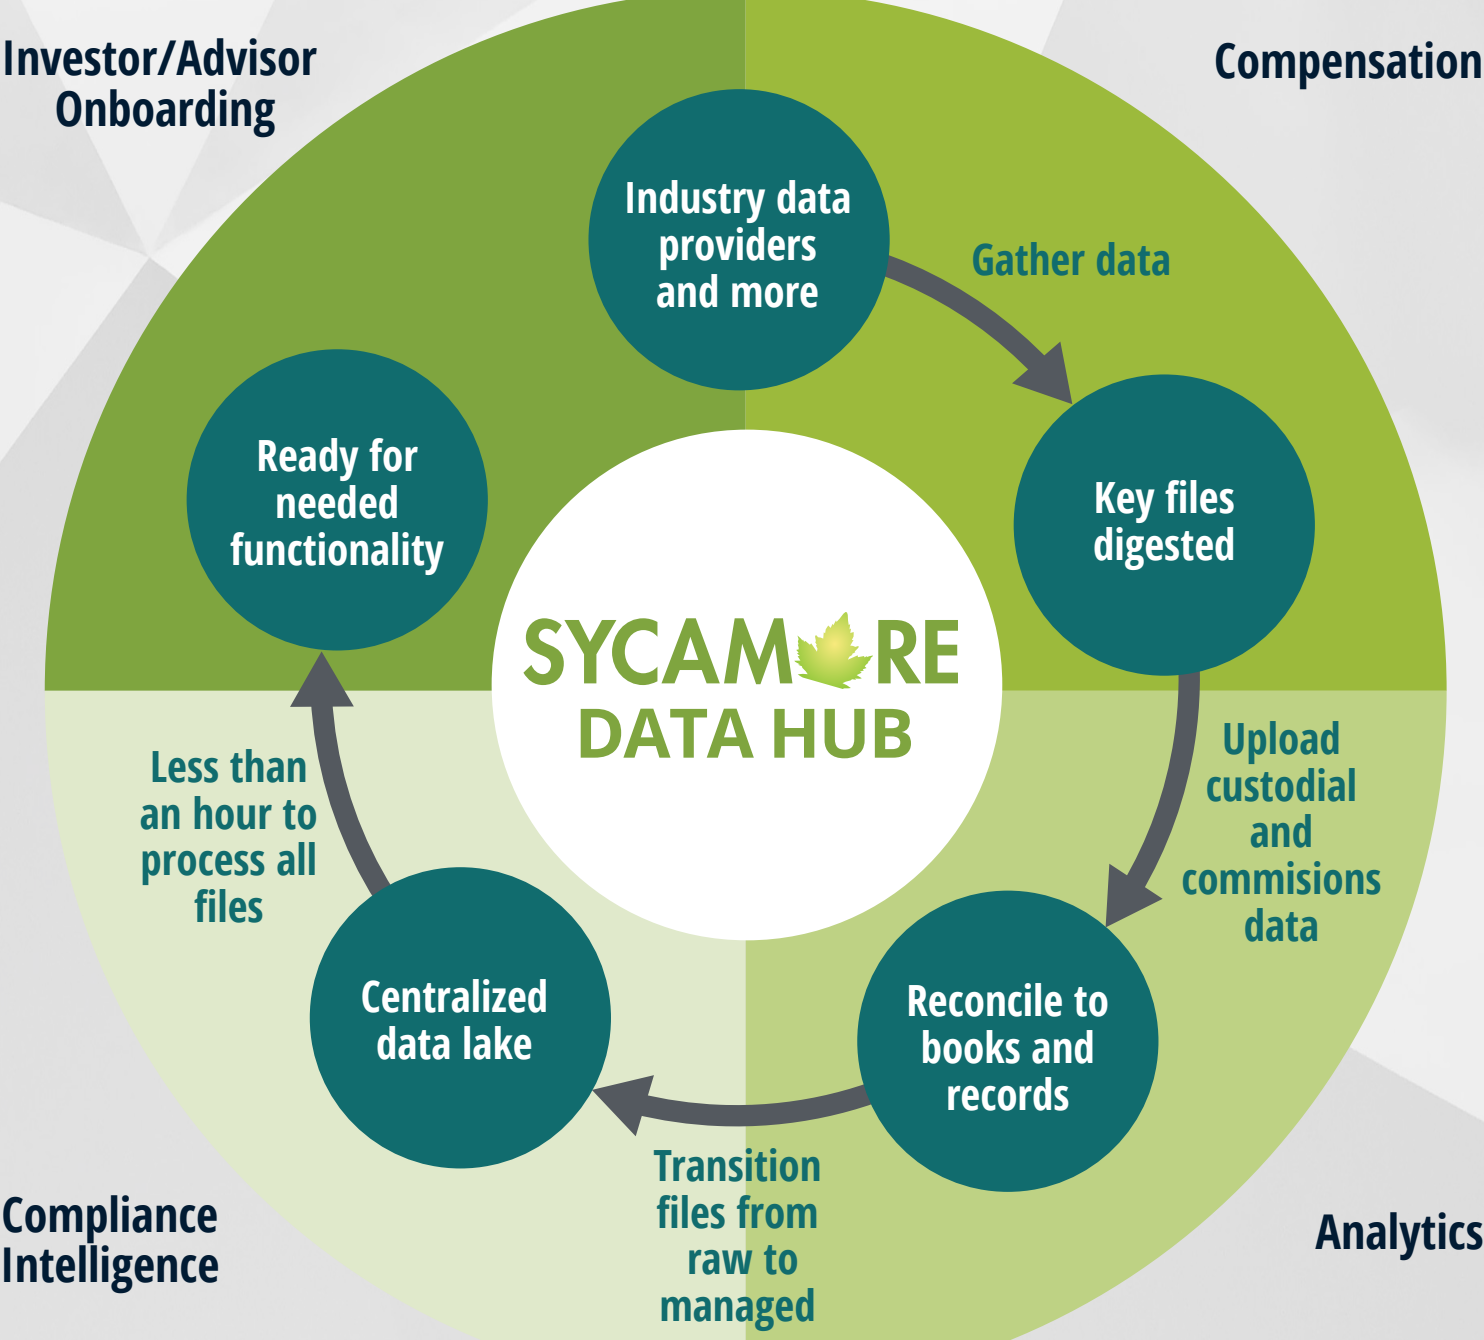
Investor/Advisor Onboarding

Compensation

Industry data providers and more

Gather data

Key files digested

Upload custodial and commisions data

Reconcile to books and records

Transition files from raw to managed

Centralized data lake

Less than an hour to process all files

Ready for needed functionality

SYCAMORE DATA HUB

Compliance Intelligence

Analytics